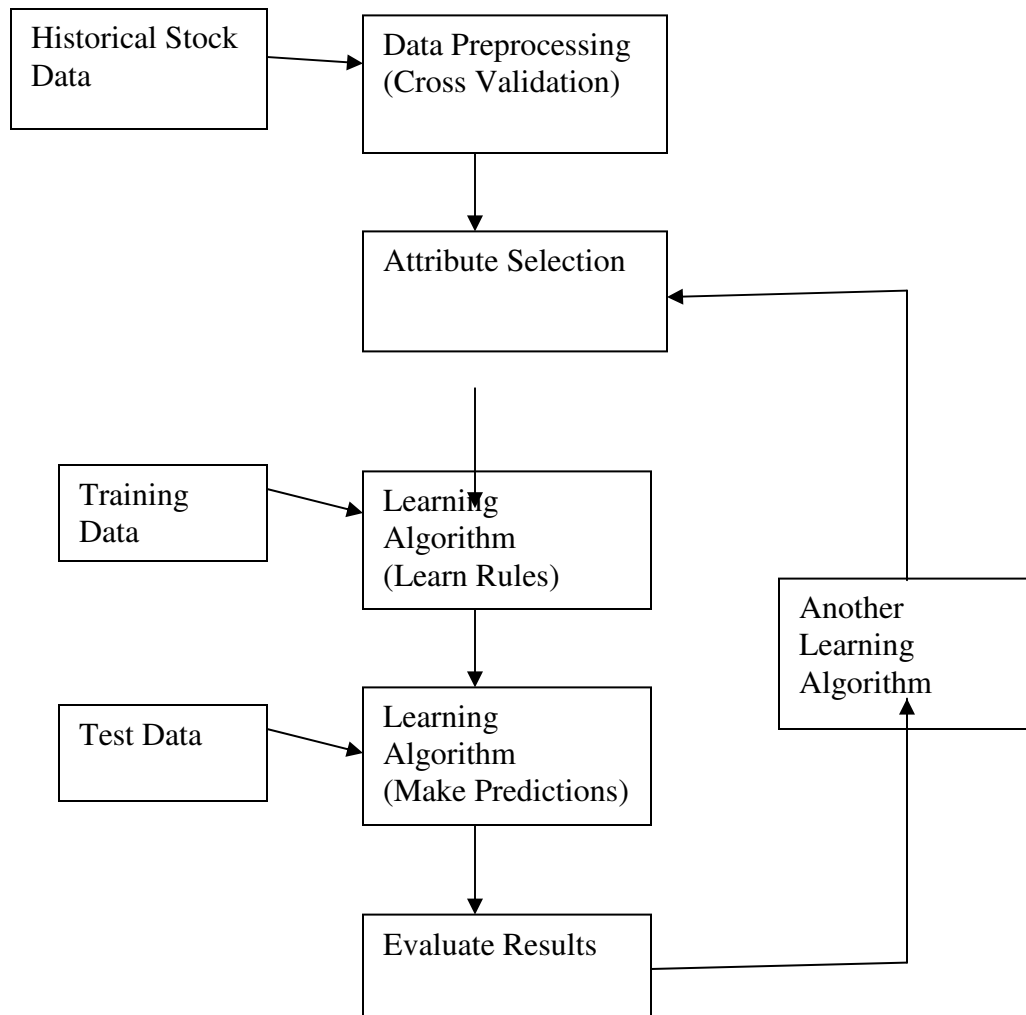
Historical Stock Data

Data Preprocessing (Cross Validation)

Attribute Selection

Training Data

Learning Algorithm (Learn Rules)

Another Learning Algorithm

Test Data

Learning Algorithm (Make Predictions)

Evaluate Results